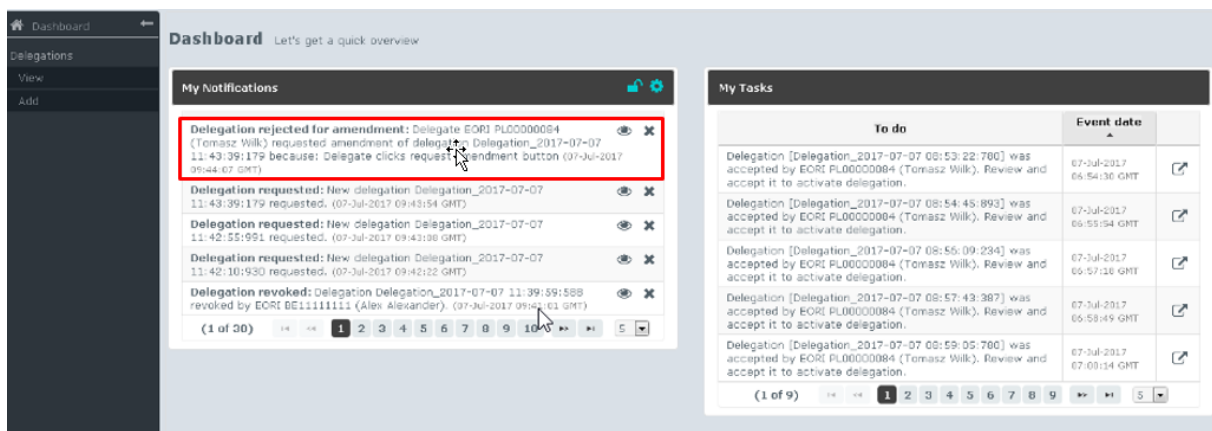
Dashboard

Delegations

View

Add

Dashboard Let's get a quick overview

My Notifications

Delegation rejected for amendment: Delegate EORI PL00000084 (Tomasz Wilk) requested amendment of delega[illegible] Delegation_2017-07-07 11:43:39:179 because: Delegate clicks request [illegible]mendment button (07-Jul-2017 09:44:07 GMT)

Delegation requested: New delegation Delegation_2017-07-07 11:43:39:179 requested. (07-Jul-2017 09:43:54 GMT)

Delegation requested: New delegation Delegation_2017-07-07 11:42:55:991 requested. (07-Jul-2017 09:43:08 GMT)

Delegation requested: New delegation Delegation_2017-07-07 11:42:10:930 requested. (07-Jul-2017 09:42:22 GMT)

Delegation revoked: Delegation Delegation_2017-07-07 11:39:59:588 revoked by EORI BE11111111 (Alex Alexander). (07-Jul-2017 09:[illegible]:01 GMT)

(1 of 30) 1 2 3 4 5 6 7 8 9 10 5

My Tasks

| To do | Event date |  |
|---|---|---|
| Delegation [Delegation_2017-07-07 08:53:22:780] was accepted by EORI PL00000084 (Tomasz Wilk). Review and accept it to activate delegation. | 07-Jul-2017 06:54:30 GMT |  |
| Delegation [Delegation_2017-07-07 08:54:45:893] was accepted by EORI PL00000084 (Tomasz Wilk). Review and accept it to activate delegation. | 07-Jul-2017 06:55:54 GMT |  |
| Delegation [Delegation_2017-07-07 08:56:09:234] was accepted by EORI PL00000084 (Tomasz Wilk). Review and accept it to activate delegation. | 07-Jul-2017 06:57:18 GMT |  |
| Delegation [Delegation_2017-07-07 08:57:43:387] was accepted by EORI PL00000084 (Tomasz Wilk). Review and accept it to activate delegation. | 07-Jul-2017 06:58:49 GMT |  |
| Delegation [Delegation_2017-07-07 08:59:05:780] was accepted by EORI PL00000084 (Tomasz Wilk). Review and accept it to activate delegation. | 07-Jul-2017 07:08:14 GMT |  |

(1 of 9) 1 2 3 4 5 6 7 8 9 5